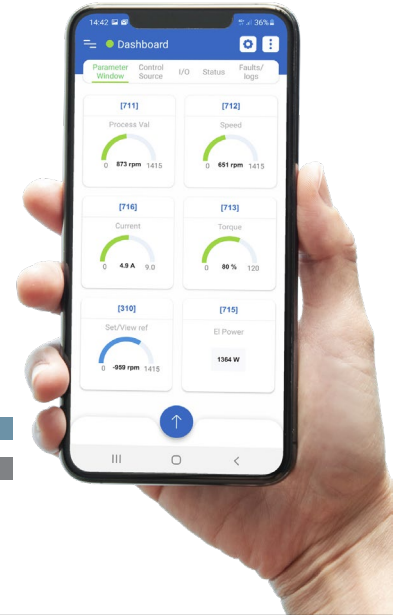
14:42
36%
Dashboard

Parameter Window
Control Source
I/O
Status
Faults/ logs

[711]
Process Val
0
873 rpm
1415

[712]
Speed
0
651 rpm
1415

[716]
Current
0
4.9 A
9.0

[713]
Torque
0
80 %
120

[310]
Set/View ref
0
-959 rpm
1415

[715]
El Power
1364 W